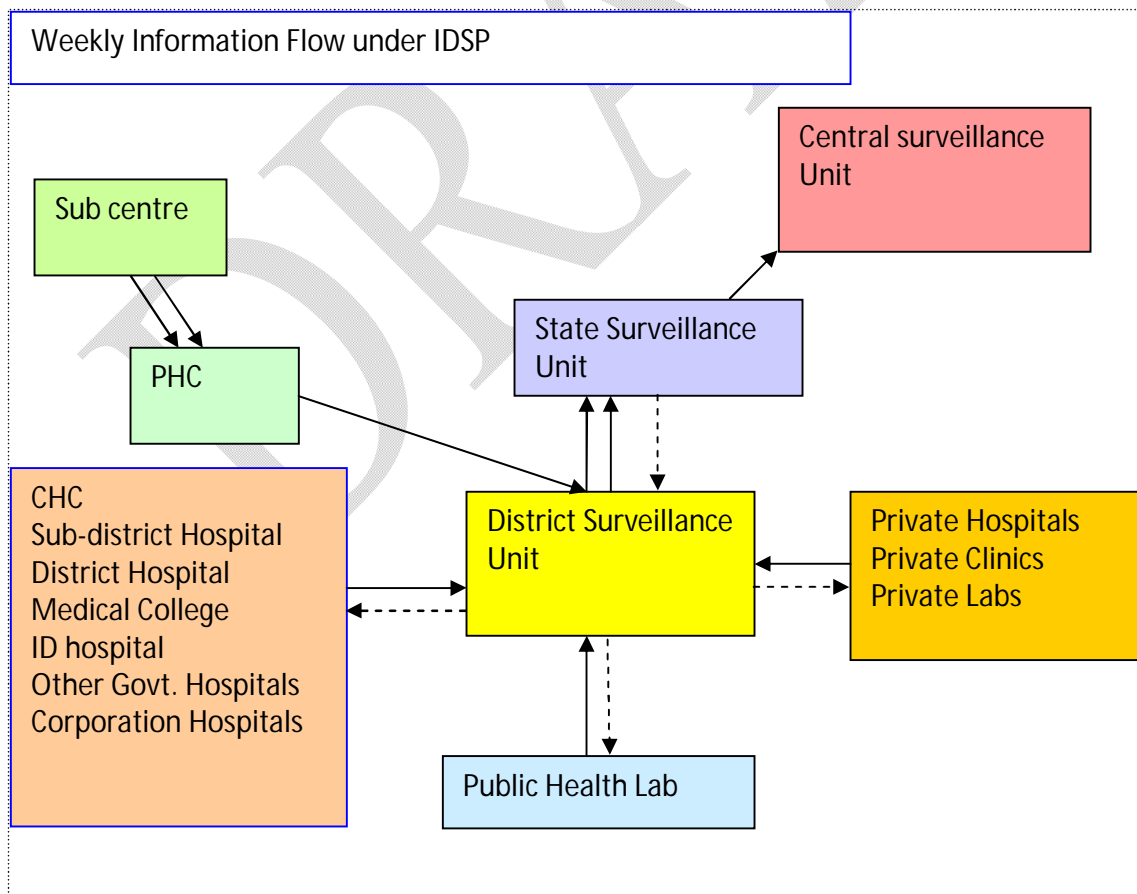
Weekly Information Flow under IDSP

Central surveillance Unit

Sub centre

PHC

State Surveillance Unit

CHC
Sub-district Hospital
District Hospital
Medical College
ID hospital
Other Govt. Hospitals
Corporation Hospitals

District Surveillance Unit

Private Hospitals
Private Clinics
Private Labs

Public Health Lab

DRAFT